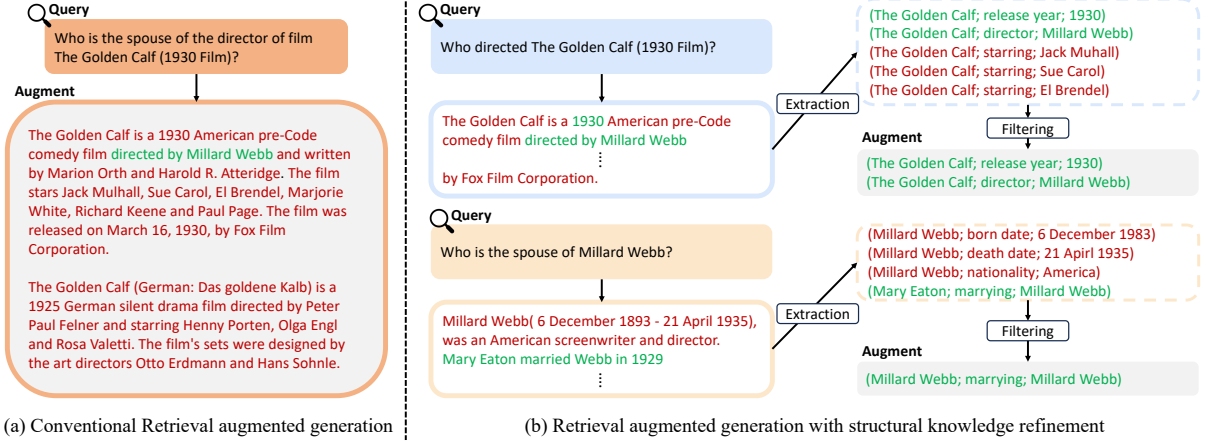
Query

Who is the spouse of the director of film The Golden Calf (1930 Film)?

Augment

The Golden Calf is a 1930 American pre-Code comedy film directed by Millard Webb and written by Marion Orth and Harold R. Atteridge. The film stars Jack Mulhall, Sue Carol, El Brendel, Marjorie White, Richard Keene and Paul Page. The film was released on March 16, 1930, by Fox Film Corporation.

The Golden Calf (German: Das goldene Kalb) is a 1925 German silent drama film directed by Peter Paul Felner and starring Henny Porten, Olga Engl and Rosa Valetti. The film's sets were designed by the art directors Otto Erdmann and Hans Sohnle.

(a) Conventional Retrieval augmented generation

Query

Who directed The Golden Calf (1930 Film)?

The Golden Calf is a 1930 American pre-Code comedy film directed by Millard Webb
⋮
by Fox Film Corporation.

Extraction

(The Golden Calf; release year; 1930)
(The Golden Calf; director; Millard Webb)
(The Golden Calf; starring; Jack Muhall)
(The Golden Calf; starring; Sue Carol)
(The Golden Calf; starring; El Brendel)

Filtering

Augment

(The Golden Calf; release year; 1930)
(The Golden Calf; director; Millard Webb)

Query

Who is the spouse of Millard Webb?

Millard Webb( 6 December 1893 - 21 April 1935), was an American screenwriter and director.
Mary Eaton married Webb in 1929
⋮

Extraction

(Millard Webb; born date; 6 December 1983)
(Millard Webb; death date; 21 Apirl 1935)
(Millard Webb; nationality; America)
(Mary Eaton; marrying; Millard Webb)

Filtering

Augment

(Millard Webb; marrying; Millard Webb)

(b) Retrieval augmented generation with structural knowledge refinement